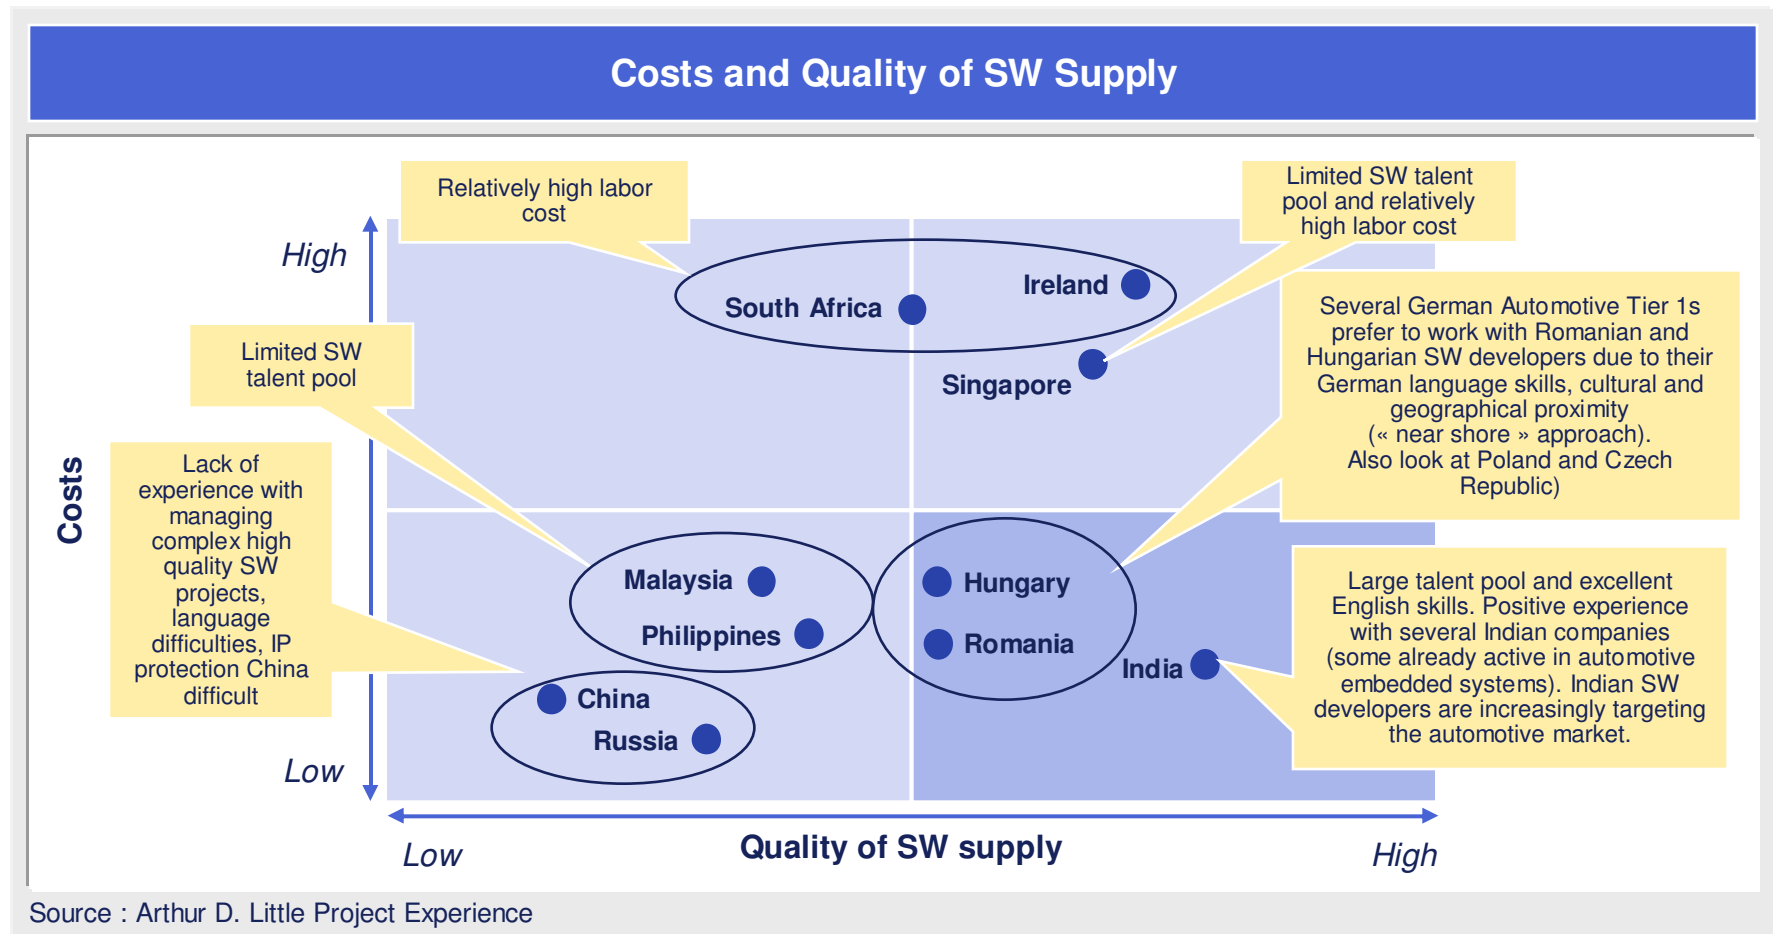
Costs and Quality of SW Supply

Relatively high labor cost

Limited SW talent pool and relatively high labor cost

High

South Africa

Ireland

Singapore

Limited SW talent pool

Several German Automotive Tier 1s prefer to work with Romanian and Hungarian SW developers due to their German language skills, cultural and geographical proximity (« near shore » approach). Also look at Poland and Czech Republic)

Costs

Lack of experience with managing complex high quality SW projects, language difficulties, IP protection China difficult

Malaysia

Philippines

Hungary

Romania

India

Large talent pool and excellent English skills. Positive experience with several Indian companies (some already active in automotive embedded systems). Indian SW developers are increasingly targeting the automotive market.

China

Russia

Low

Low

Quality of SW supply

High

Source : Arthur D. Little Project Experience